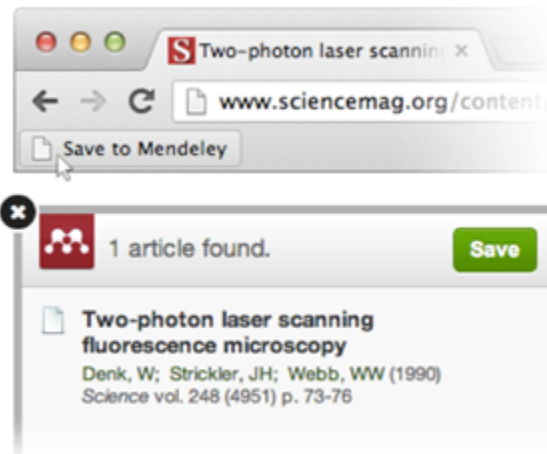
S Two-photon laser scannin ×

www.sciencemag.org/content

Save to Mendeley

1 article found.

Save

Two-photon laser scanning fluorescence microscopy

Denk, W; Strickler, JH; Webb, WW (1990)

*Science* vol. 248 (4951) p. 73-76